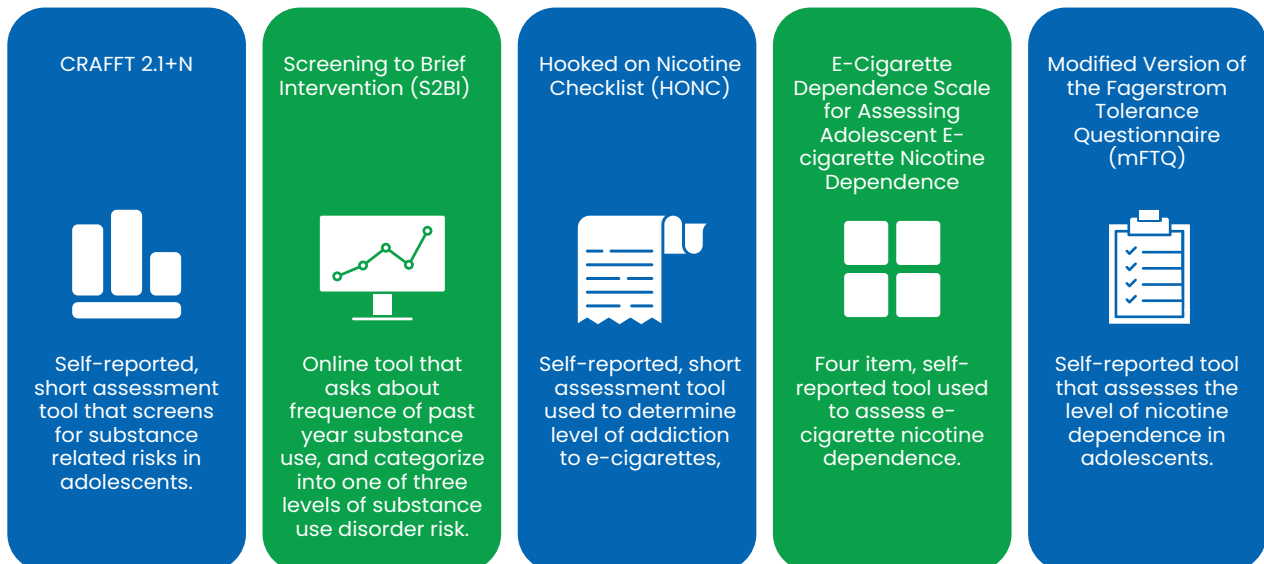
CRAFFT 2.1+N

Self-reported, short assessment tool that screens for substance related risks in adolescents.

Screening to Brief Intervention (S2BI)

Online tool that asks about frequence of past year substance use, and categorize into one of three levels of substance use disorder risk.

Hooked on Nicotine Checklist (HONC)

Self-reported, short assessment tool used to determine level of addiction to e-cigarettes,

E-Cigarette Dependence Scale for Assessing Adolescent E-cigarette Nicotine Dependence

Four item, self-reported tool used to assess e-cigarette nicotine dependence.

Modified Version of the Fagerstrom Tolerance Questionnaire (mFTQ)

Self-reported tool that assesses the level of nicotine dependence in adolescents.